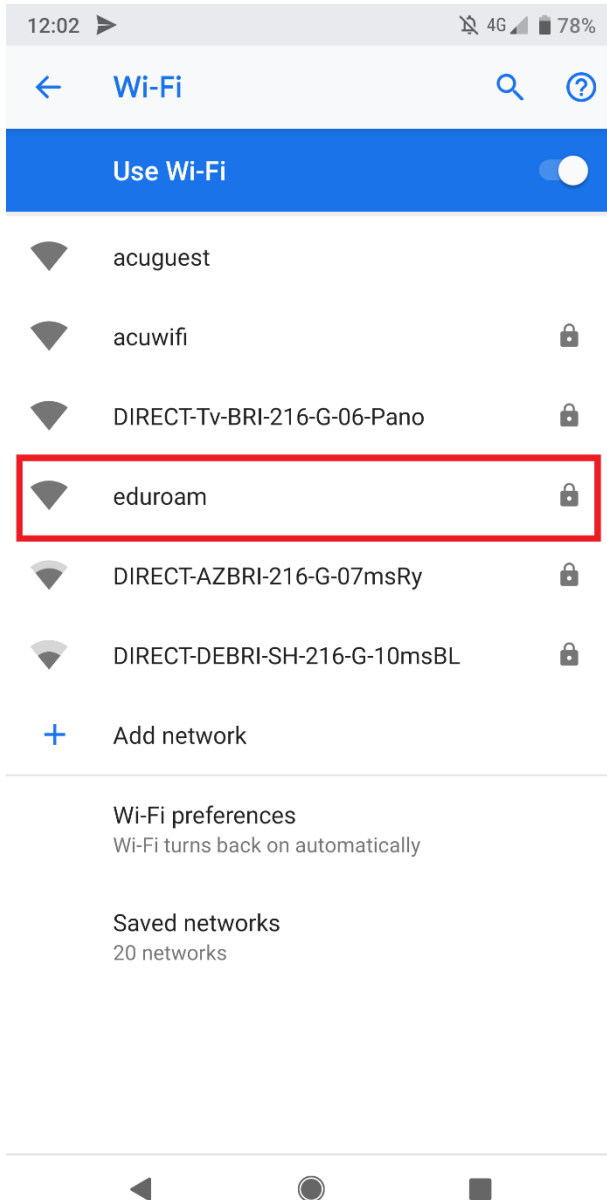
12:02 4G 78%

Wi-Fi

Use Wi-Fi

acuguest

acuwifi

DIRECT-Tv-BRI-216-G-06-Pano

eduroam

DIRECT-AZBRI-216-G-07msRy

DIRECT-DEBRI-SH-216-G-10msBL

+ Add network

Wi-Fi preferences
Wi-Fi turns back on automatically

Saved networks
20 networks